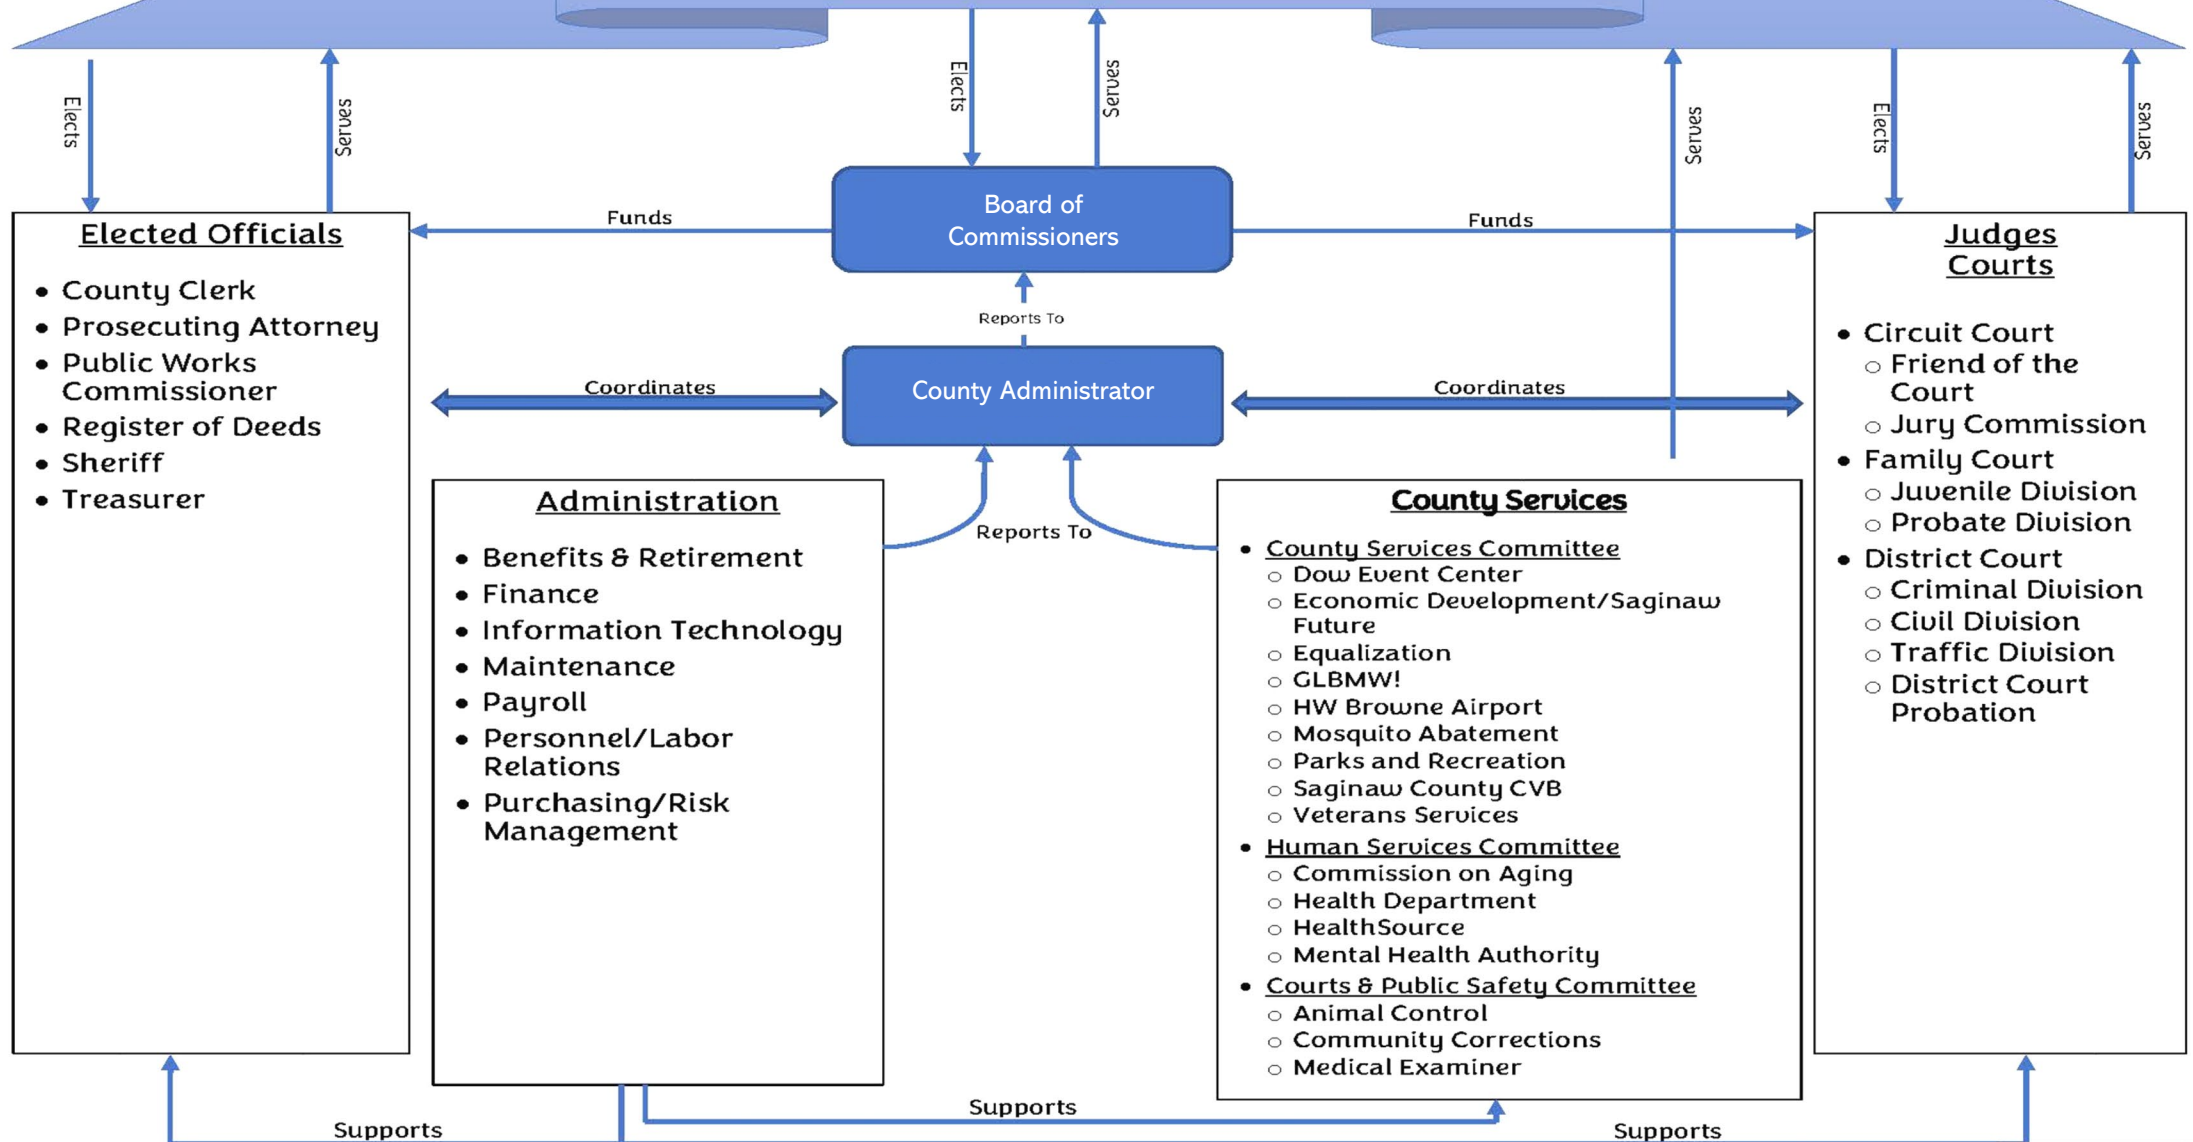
Elects

Serves

Elects

Serves

Serves

Elects

Serves

Elected Officials

- County Clerk
- Prosecuting Attorney
- Public Works Commissioner
- Register of Deeds
- Sheriff
- Treasurer

Funds

Board of Commissioners

Funds

Judges Courts

- Circuit Court
  - Friend of the Court
  - Jury Commission
- Family Court
  - Juvenile Division
  - Probate Division
- District Court
  - Criminal Division
  - Civil Division
  - Traffic Division
  - District Court Probation

Reports To

Coordinates

County Administrator

Coordinates

Administration

- Benefits & Retirement
- Finance
- Information Technology
- Maintenance
- Payroll
- Personnel/Labor Relations
- Purchasing/Risk Management

Reports To

County Services

- County Services Committee
  - Dow Event Center
  - Economic Development/Saginaw Future
  - Equalization
  - GLBMW!
  - HW Browne Airport
  - Mosquito Abatement
  - Parks and Recreation
  - Saginaw County CVB
  - Veterans Services
- Human Services Committee
  - Commission on Aging
  - Health Department
  - HealthSource
  - Mental Health Authority
- Courts & Public Safety Committee
  - Animal Control
  - Community Corrections
  - Medical Examiner

Supports

Supports

Supports